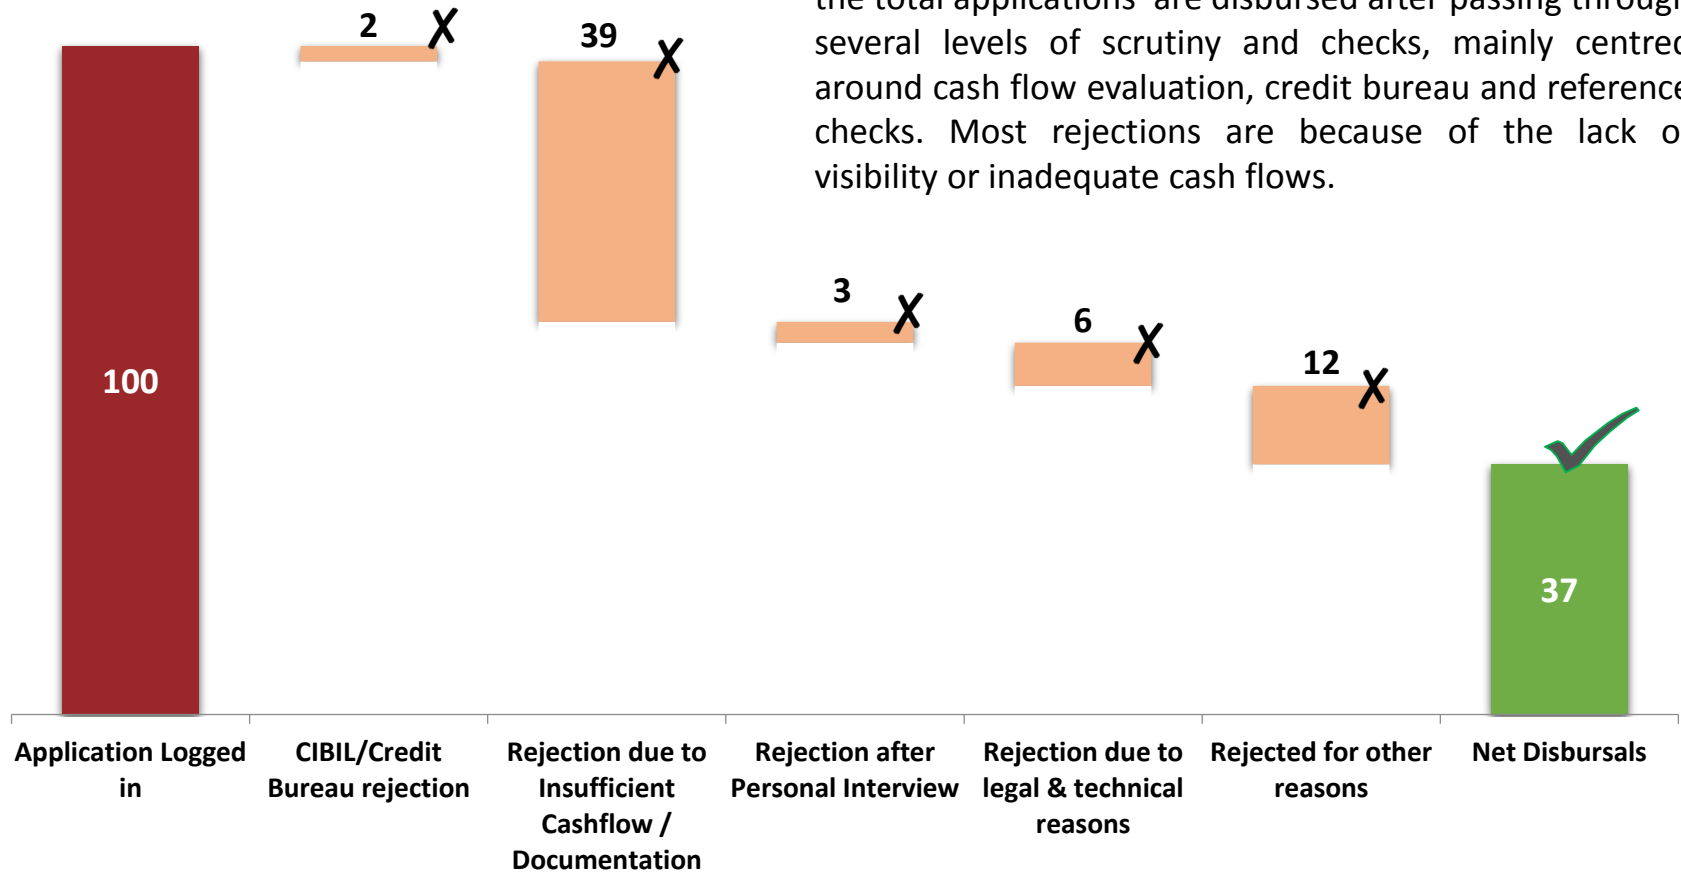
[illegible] are disbursed after passing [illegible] several levels of scrutiny and checks, mainly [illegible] around cash flow evaluation, credit bureau and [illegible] checks. Most rejections are because of the lack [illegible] visibility or inadequate cash flows.

100

2 ✗

39 ✗

3 ✗

6 ✗

12 ✗

37

Application Logged in

CIBIL/Credit Bureau rejection

Rejection due to Insufficient Cashflow / Documentation

Rejection after Personal Interview

Rejection due to legal & technical reasons

Rejected for other reasons

Net Disbursals